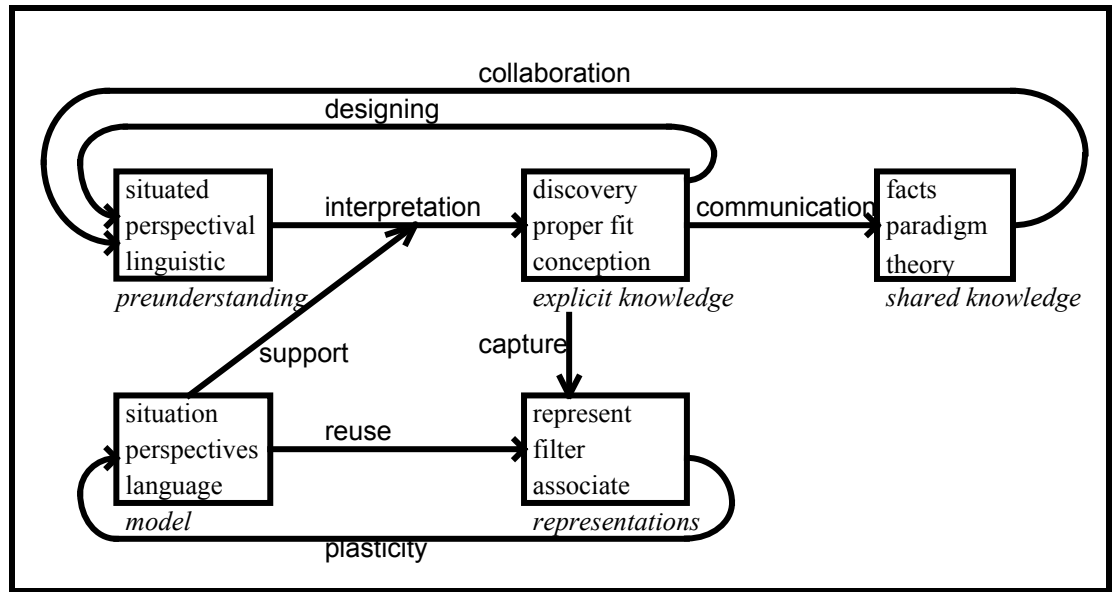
collaboration

designing

situated
perspectival
linguistic

preunderstanding

interpretation

discovery
proper fit
conception

explicit knowledge

communication

facts
paradigm
theory

shared knowledge

support

capture

situation
perspectives
language

model

reuse

represent
filter
associate

representations

plasticity